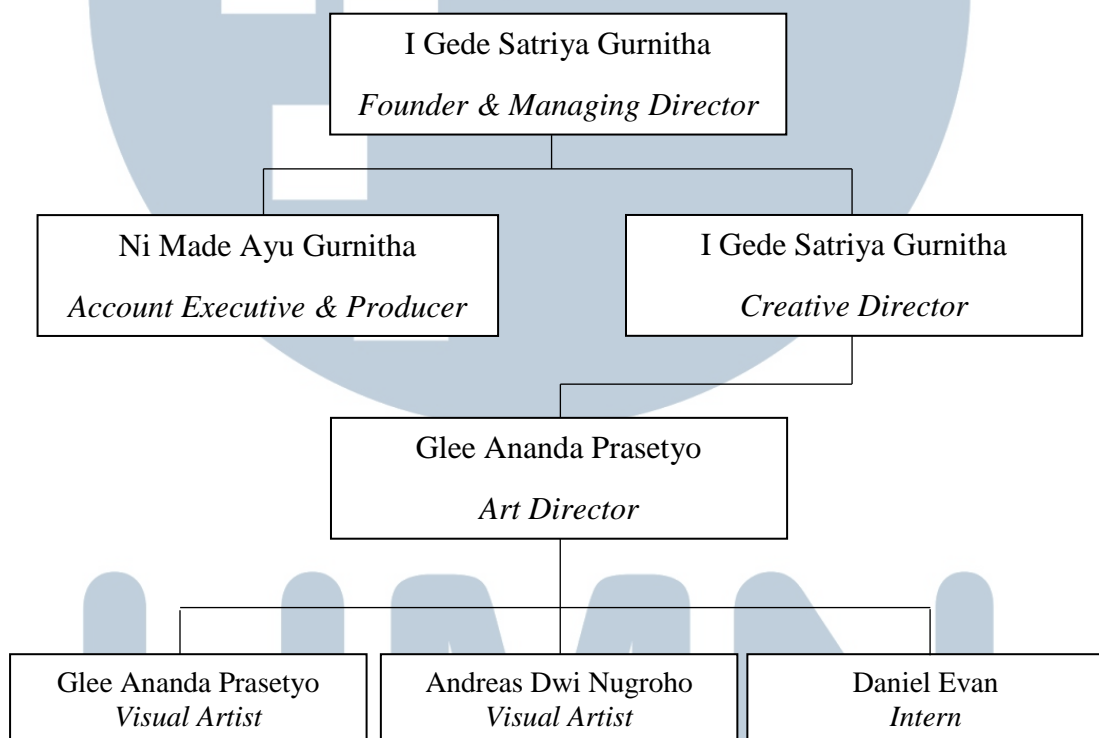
I Gede Satriya Gurnitha
*Founder & Managing Director*

Ni Made Ayu Gurnitha
*Account Executive & Producer*

I Gede Satriya Gurnitha
*Creative Director*

Glee Ananda Prasetyo
*Art Director*

Glee Ananda Prasetyo
*Visual Artist*

Andreas Dwi Nugroho
*Visual Artist*

Daniel Evan
*Intern*